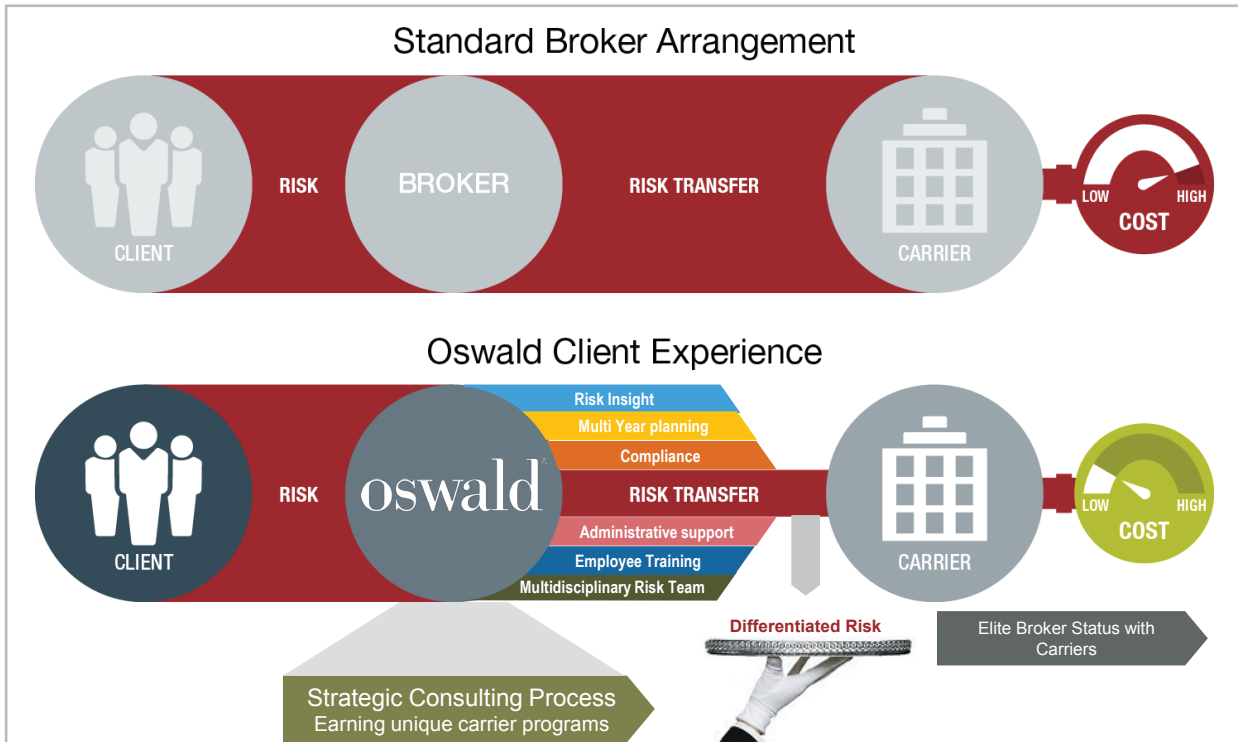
Standard Broker Arrangement

CLIENT

RISK

BROKER

RISK TRANSFER

CARRIER

LOW HIGH
COST

Oswald Client Experience

CLIENT

RISK

oswald

Risk Insight
Multi Year planning
Compliance
RISK TRANSFER
Administrative support
Employee Training
Multidisciplinary Risk Team

CARRIER

LOW HIGH
COST

Differentiated Risk

Elite Broker Status with Carriers

Strategic Consulting Process
Earning unique carrier programs